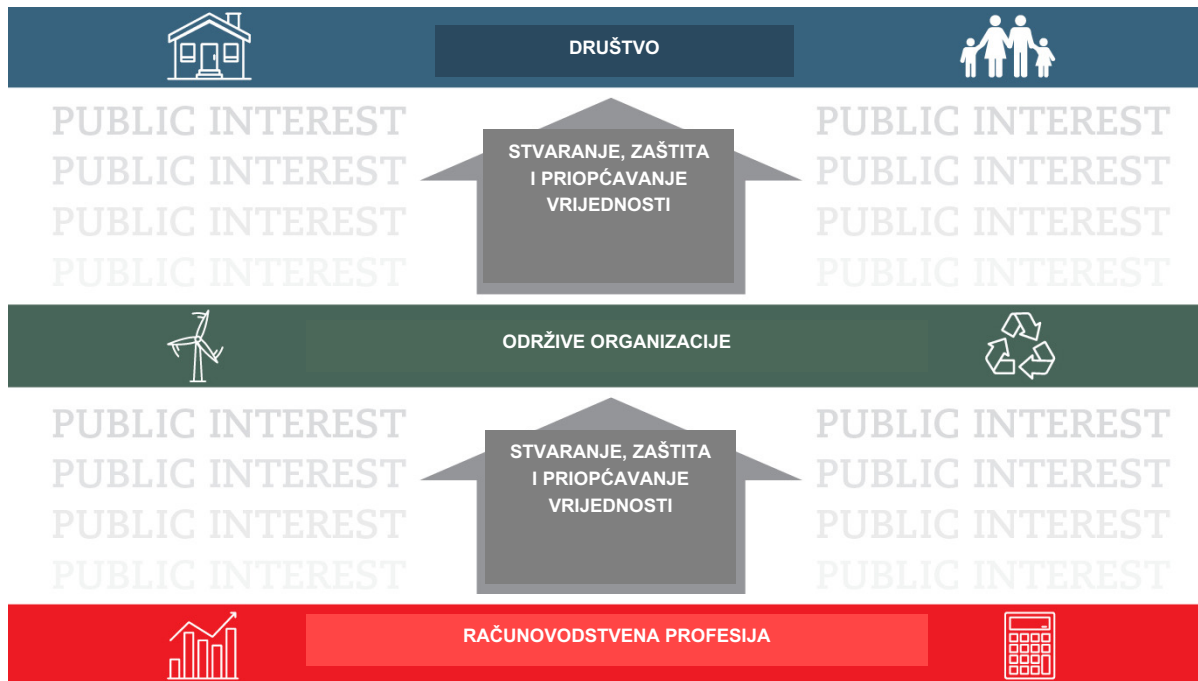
DRUŠTVO

PUBLIC INTEREST
PUBLIC INTEREST
PUBLIC INTEREST
PUBLIC INTEREST

STVARANJE, ZAŠTITA I PRIOPĆAVANJE VRIJEDNOSTI

PUBLIC INTEREST
PUBLIC INTEREST
PUBLIC INTEREST
PUBLIC INTEREST

ODRŽIVE ORGANIZACIJE

PUBLIC INTEREST
PUBLIC INTEREST
PUBLIC INTEREST
PUBLIC INTEREST

STVARANJE, ZAŠTITA I PRIOPĆAVANJE VRIJEDNOSTI

PUBLIC INTEREST
PUBLIC INTEREST
PUBLIC INTEREST
PUBLIC INTEREST

RAČUNOVODSTVENA PROFESIJA